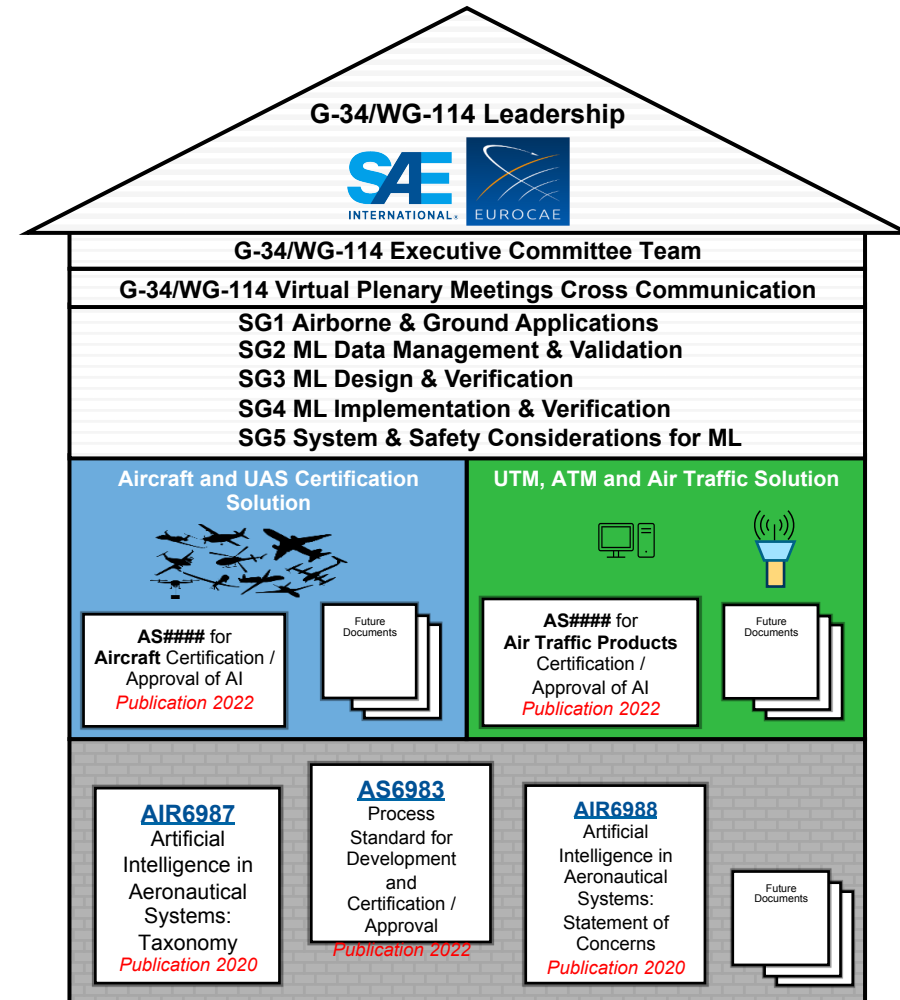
G-34/WG-114 Leadership

SAE INTERNATIONAL

EUROCAE

G-34/WG-114 Executive Committee Team

G-34/WG-114 Virtual Plenary Meetings Cross Communication

SG1 Airborne & Ground Applications
SG2 ML Data Management & Validation
SG3 ML Design & Verification
SG4 ML Implementation & Verification
SG5 System & Safety Considerations for ML

Aircraft and UAS Certification Solution

AS#### for Aircraft Certification / Approval of AI
Publication 2022

Future Documents

UTM, ATM and Air Traffic Solution

AS#### for Air Traffic Products Certification / Approval of AI
Publication 2022

Future Documents

AIR6987
Artificial Intelligence in Aeronautical Systems: Taxonomy
Publication 2020

AS6983
Process Standard for Development and Certification / Approval
Publication 2022

AIR6988
Artificial Intelligence in Aeronautical Systems: Statement of Concerns
Publication 2020

Future Documents